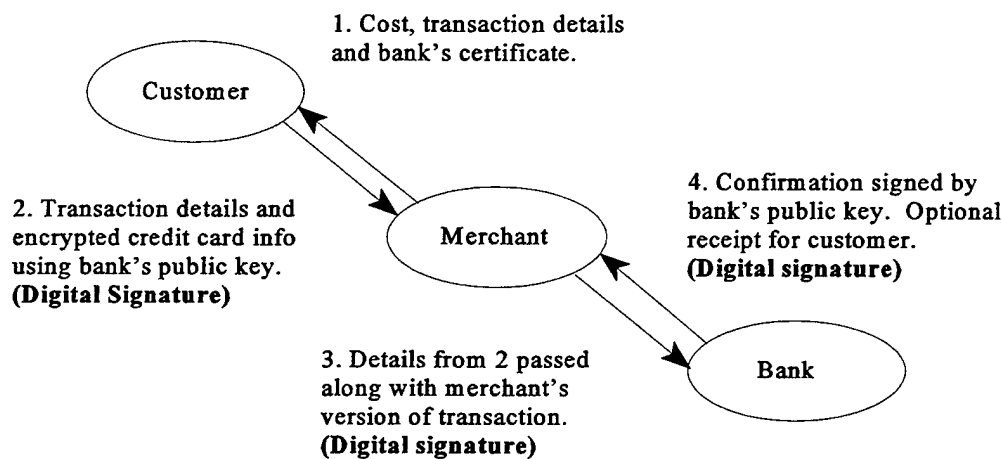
1. Cost, transaction details and bank's certificate.

Customer

2. Transaction details and encrypted credit card info using bank's public key. **(Digital Signature)**

Merchant

4. Confirmation signed by bank's public key. Optional receipt for customer. **(Digital signature)**

3. Details from 2 passed along with merchant's version of transaction. **(Digital signature)**

Bank